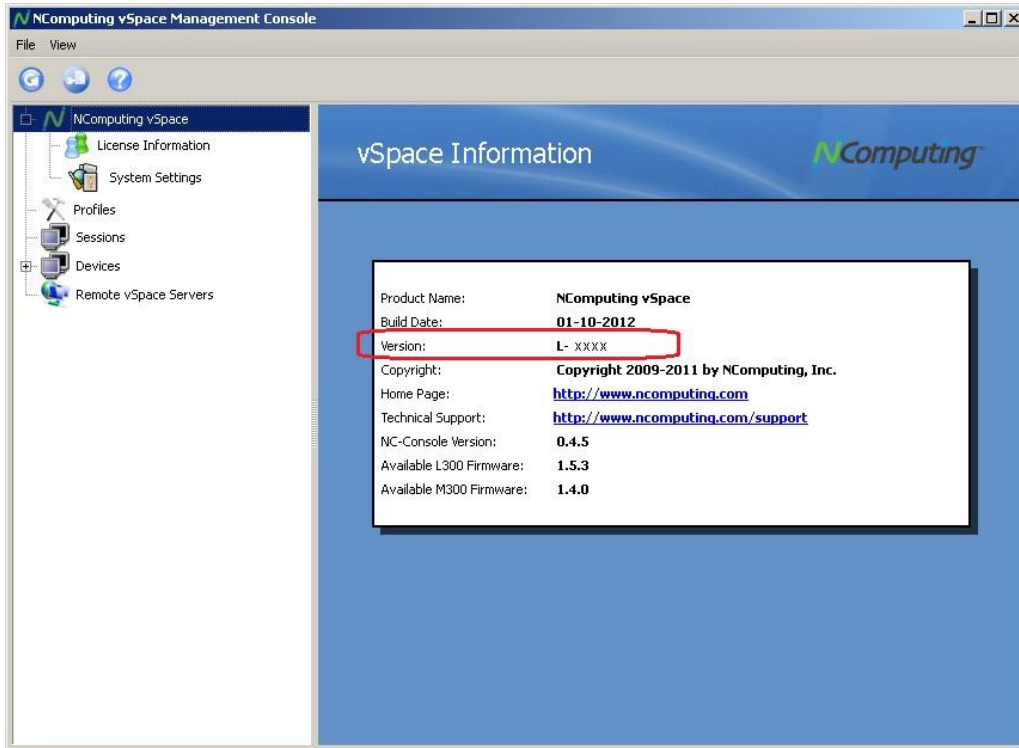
NComputing vSpace Management Console

File View

NComputing vSpace
License Information
System Settings
Profiles
Sessions
Devices
Remote vSpace Servers

vSpace Information

NComputing

| | |
|---|---|
| Product Name: | NComputing vSpace |
| Build Date: | 01-10-2012 |
| Version: | L- XXXX |
| Copyright: | Copyright 2009-2011 by NComputing, Inc. |
| Home Page: | http://www.ncomputing.com |
| Technical Support: | http://www.ncomputing.com/support |
| NC-Console Version: | 0.4.5 |
| Available L300 Firmware: | 1.5.3 |
| Available M300 Firmware: | 1.4.0 |